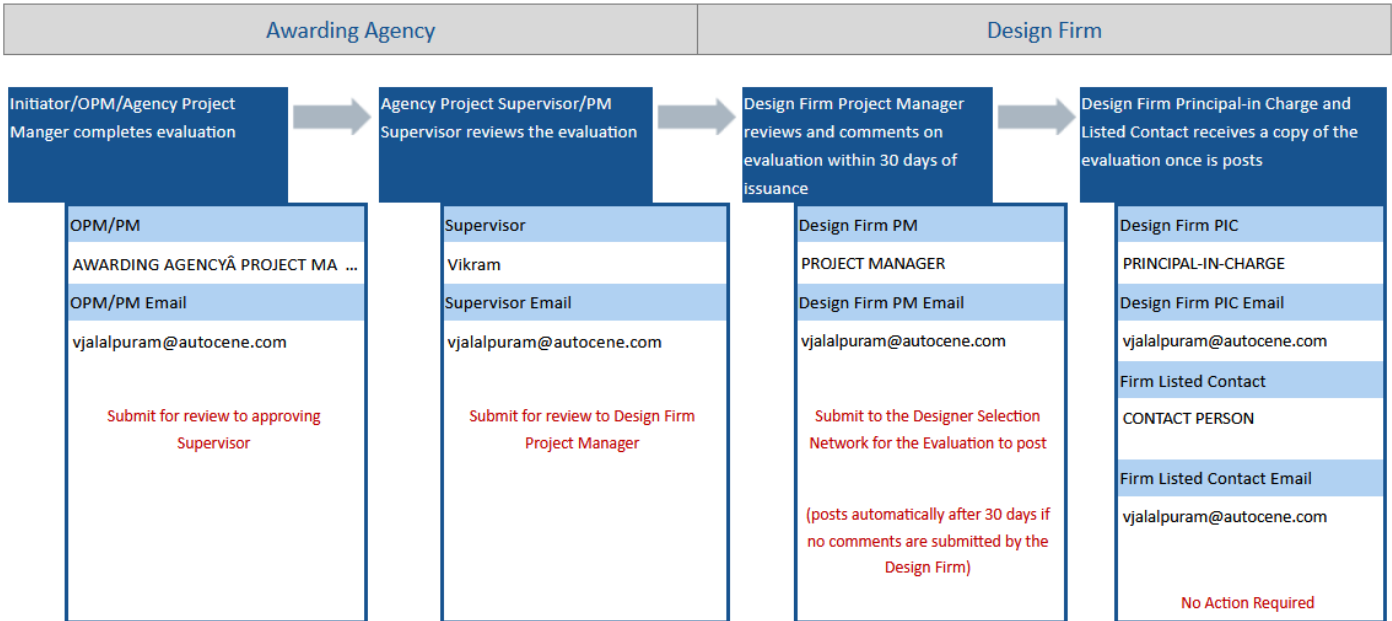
Awarding Agency

Design Firm

Initiator/OPM/Agency Project Manger completes evaluation

Agency Project Supervisor/PM Supervisor reviews the evaluation

Design Firm Project Manager reviews and comments on evaluation within 30 days of issuance

Design Firm Principal-in Charge and Listed Contact receives a copy of the evaluation once is posts

OPM/PM

AWARDING AGENCYÂ PROJECT MA ...

OPM/PM Email

vjalalpuram@autocene.com

Submit for review to approving Supervisor

Supervisor

Vikram

Supervisor Email

vjalalpuram@autocene.com

Submit for review to Design Firm Project Manager

Design Firm PM

PROJECT MANAGER

Design Firm PM Email

vjalalpuram@autocene.com

Submit to the Designer Selection Network for the Evaluation to post

(posts automatically after 30 days if no comments are submitted by the Design Firm)

Design Firm PIC

PRINCIPAL-IN-CHARGE

Design Firm PIC Email

vjalalpuram@autocene.com

Firm Listed Contact

CONTACT PERSON

Firm Listed Contact Email

vjalalpuram@autocene.com

No Action Required